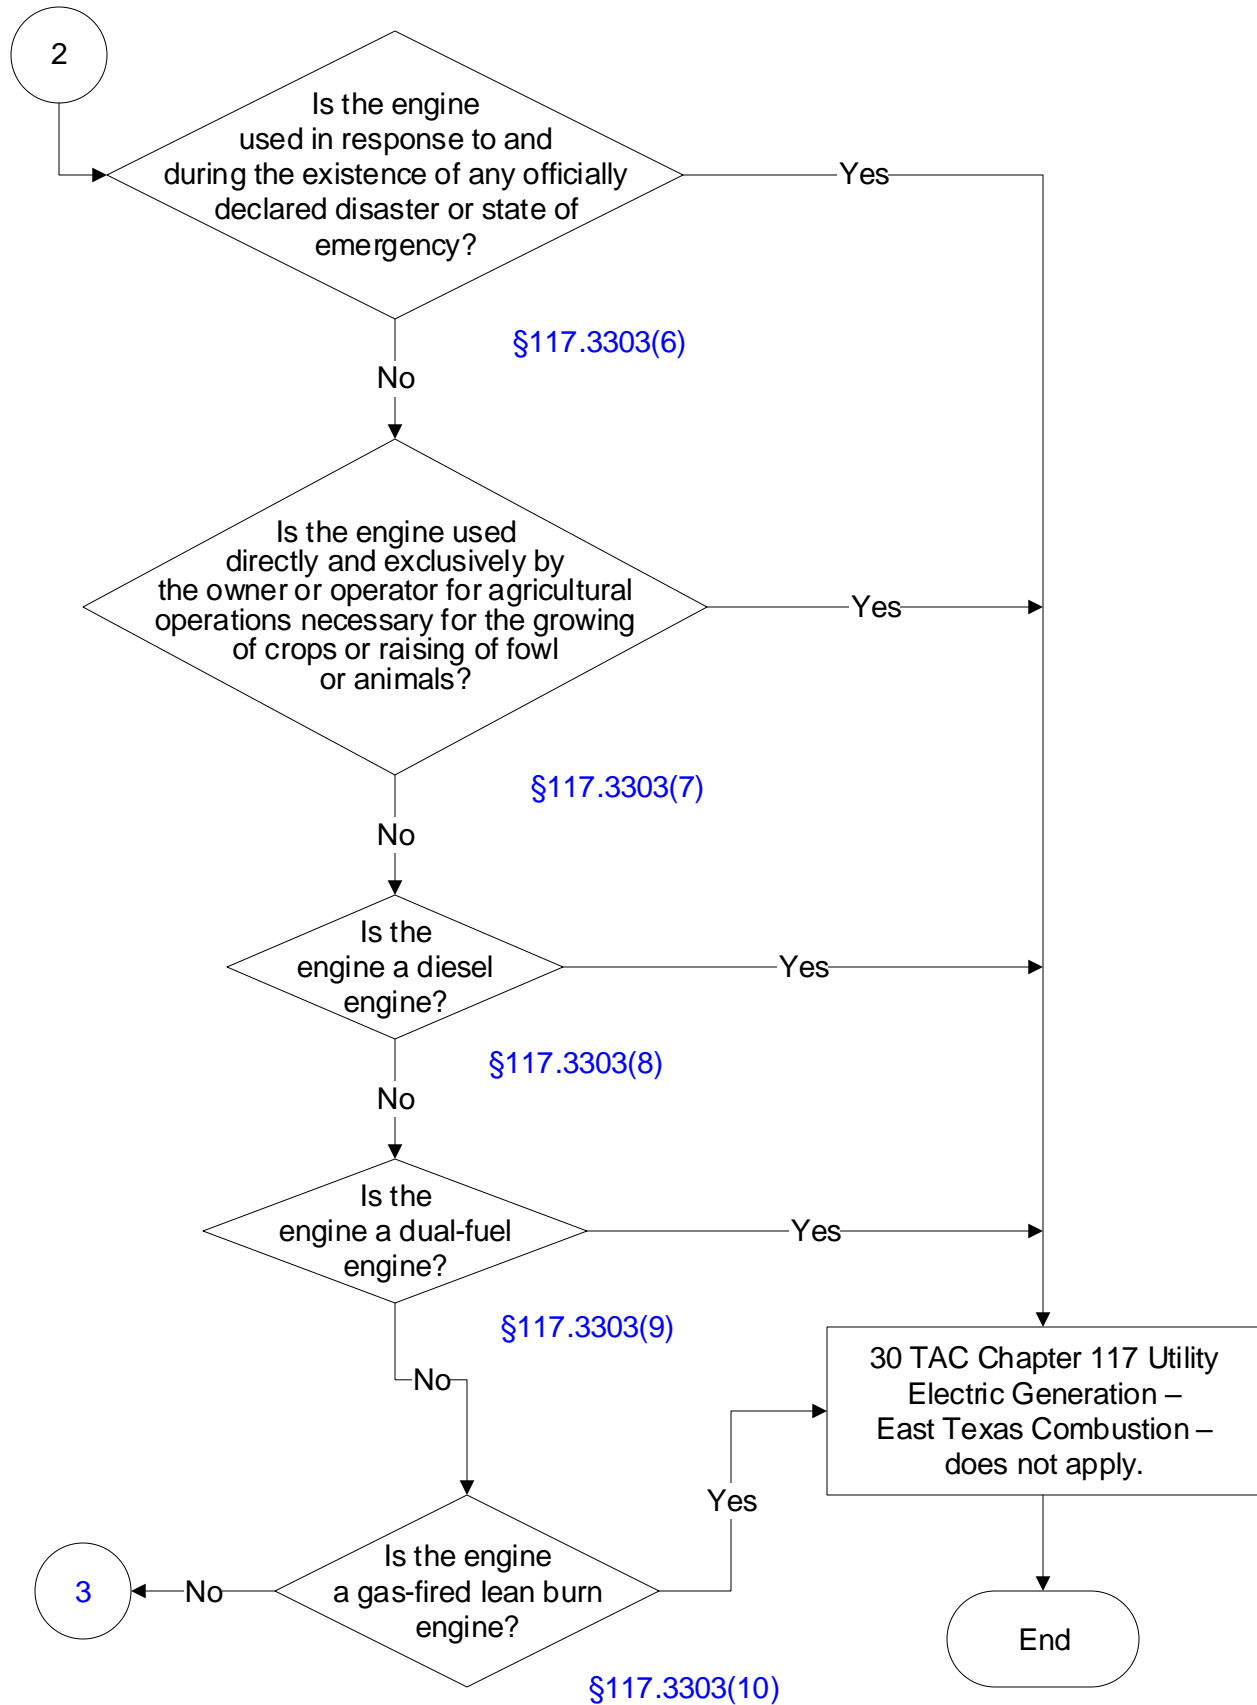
2

Is the engine used in response to and during the existence of any officially declared disaster or state of emergency?

Yes

§117.3303(6)

No

Is the engine used directly and exclusively by the owner or operator for agricultural operations necessary for the growing of crops or raising of fowl or animals?

Yes

§117.3303(7)

No

Is the engine a diesel engine?

Yes

§117.3303(8)

No

Is the engine a dual-fuel engine?

Yes

§117.3303(9)

No

30 TAC Chapter 117 Utility Electric Generation – East Texas Combustion – does not apply.

Yes

3

No

Is the engine a gas-fired lean burn engine?

End

§117.3303(10)